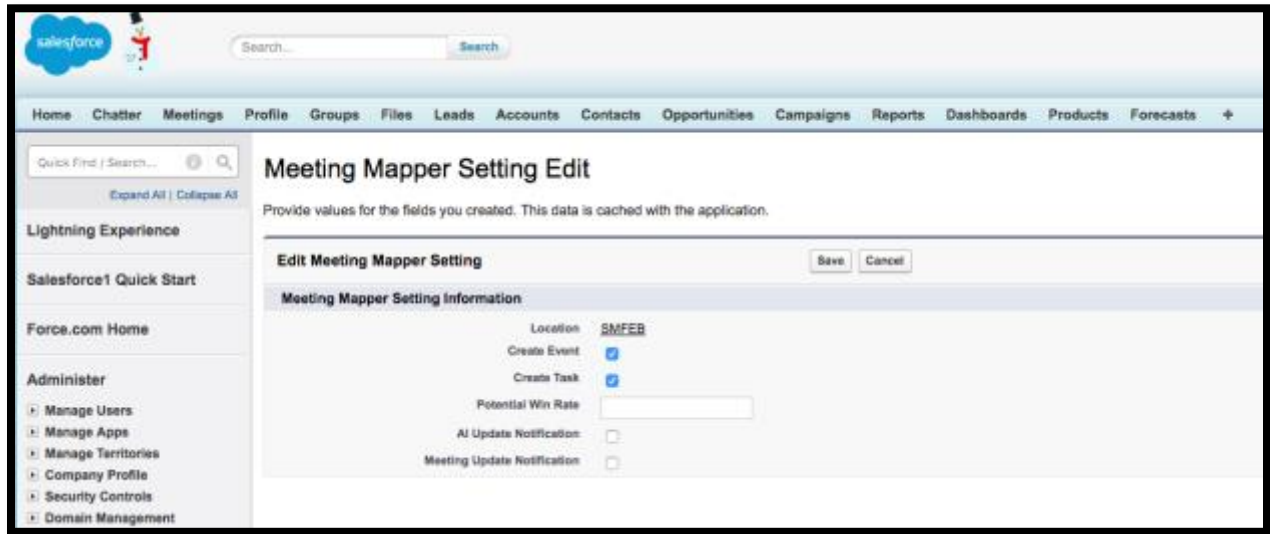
salesforce

Search...

Search

Home Chatter Meetings Profile Groups Files Leads Accounts Contacts Opportunities Campaigns Reports Dashboards Products Forecasts +

Quick Find / Search...

Expand All | Collapse All

Lightning Experience

Salesforce1 Quick Start

Force.com Home

Administer

Manage Users
Manage Apps
Manage Territories
Company Profile
Security Controls
Domain Management

Meeting Mapper Setting Edit

Provide values for the fields you created. This data is cached with the application.

Edit Meeting Mapper Setting

Save Cancel

Meeting Mapper Setting Information

Location SMFEB
Create Event
Create Task
Potential Win Rate
AI Update Notification
Meeting Update Notification